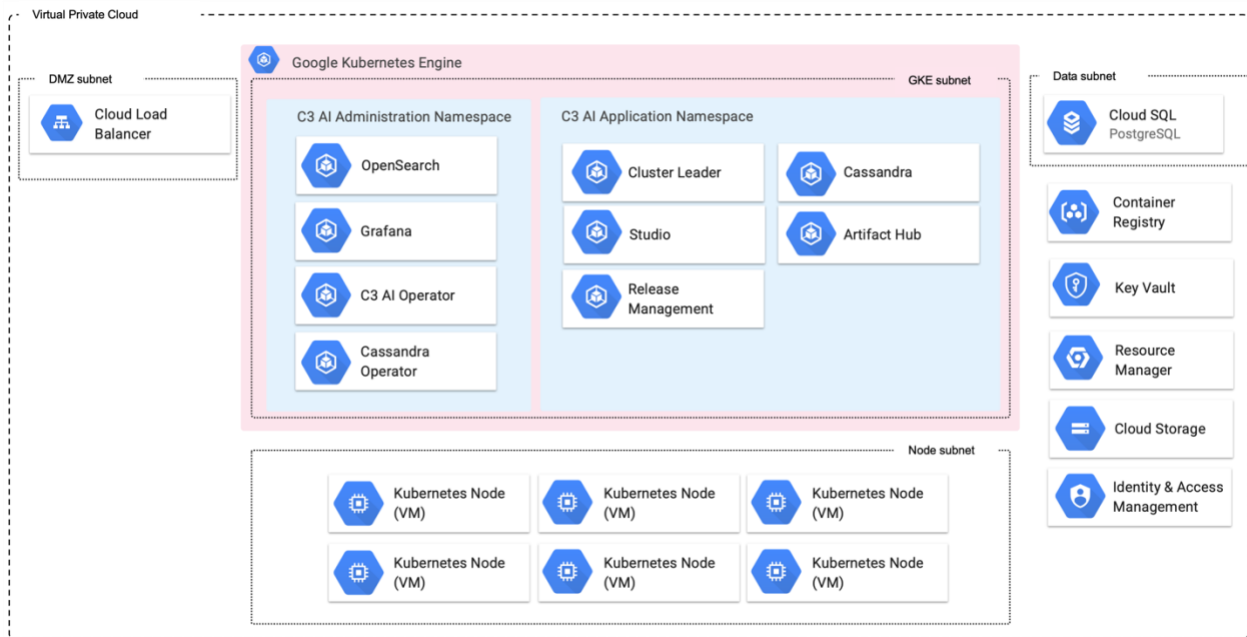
Virtual Private Cloud

DMZ subnet

Cloud Load Balancer

Google Kubernetes Engine

GKE subnet

C3 AI Administration Namespace

OpenSearch

Grafana

C3 AI Operator

Cassandra Operator

C3 AI Application Namespace

Cluster Leader

Cassandra

Studio

Artifact Hub

Release Management

Data subnet

Cloud SQL
PostgreSQL

Container Registry

Key Vault

Resource Manager

Cloud Storage

Identity & Access Management

Node subnet

Kubernetes Node (VM)

Kubernetes Node (VM)

Kubernetes Node (VM)

Kubernetes Node (VM)

Kubernetes Node (VM)

Kubernetes Node (VM)